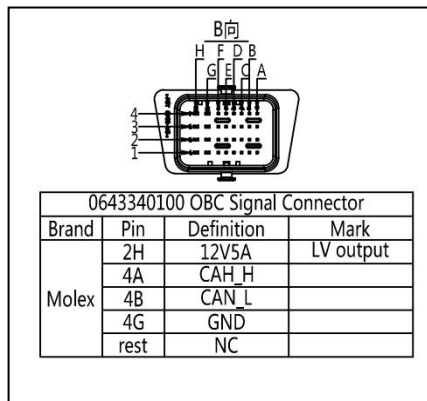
B向

H G F E D C B A

4
3
2
1

| 0643340100 OBC Signal Connector | | | |
|---|---|---|---|
| Brand | Pin | Definition | Mark |
| Molex | 2H | 12V5A | LV output |
| | 4A | CAH_H | |
| | 4B | CAN_L | |
| | 4G | GND | |
| | rest | NC | |